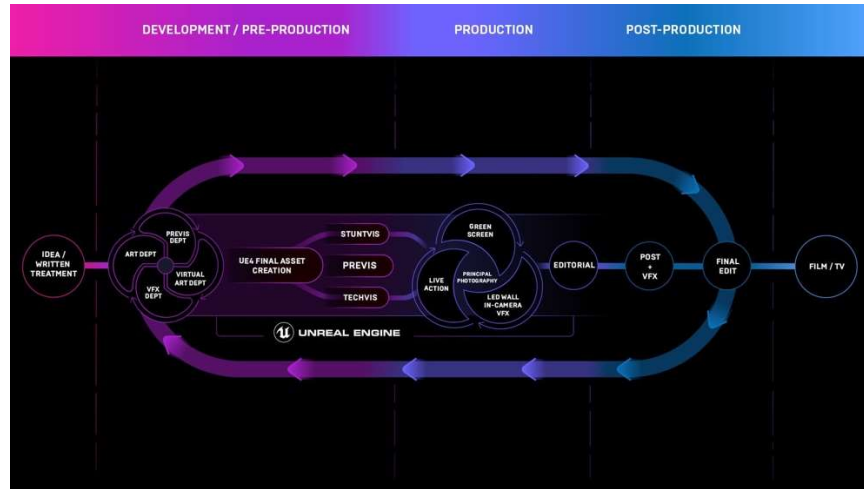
DEVELOPMENT / PRE-PRODUCTION

PRODUCTION

POST-PRODUCTION

IDEA / WRITTEN TREATMENT

ART DEPT

PREVIS DEPT

VIRTUAL ART DEPT

VFX DEPT

UE4 FINAL ASSET CREATION

STUNTVIS

PREVIS

TECHVIS

GREEN SCREEN

LIVE ACTION

PRINCIPAL PHOTOGRAPHY

LED WALL IN-CAMERA VFX

EDITORIAL

POST + VFX

FINAL EDIT

FILM / TV

UNREAL ENGINE